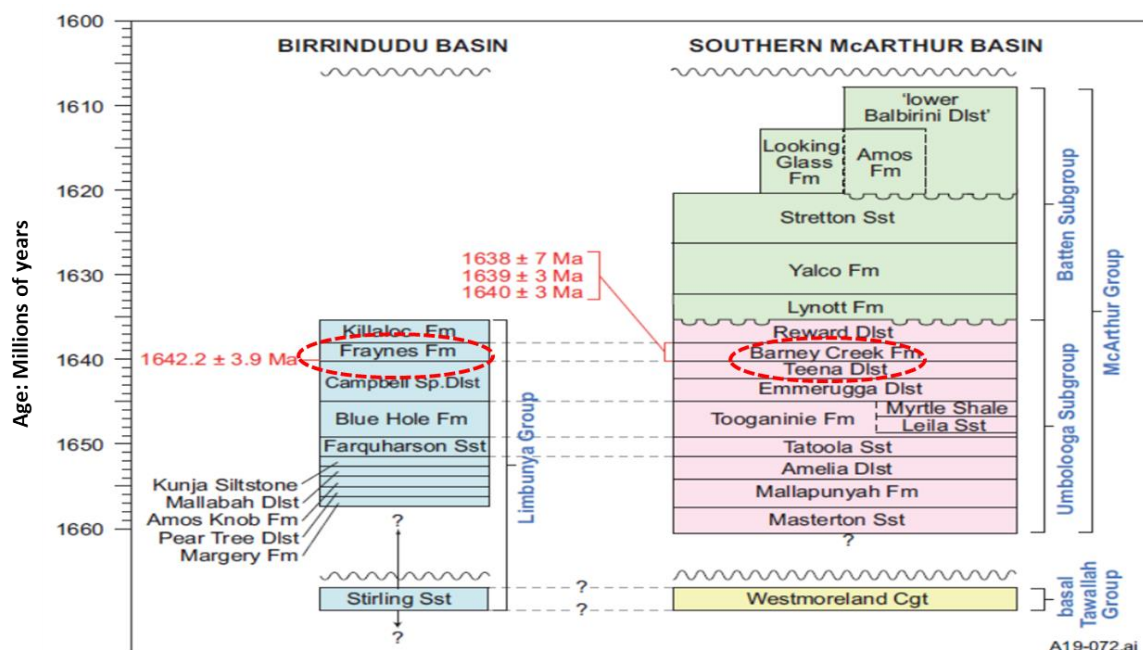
Age: Millions of years

1600
1610
1620
1630
1640
1650
1660

BIRRINDUDU BASIN

SOUTHERN McARTHUR BASIN

'lower Balbirini Dlst'
Looking Glass Fm
Amos Fm
Stretton Sst
Yalco Fm
Lynott Fm
Reward Dlst
Barney Creek Fm
Teena Dlst
Emmerugga Dlst
Tooganinie Fm
Myrtle Shale
Leila Sst
Tatoola Sst
Amelia Dlst
Mallapunyah Fm
Masterton Sst
?
Westmoreland Cgt

1638 ± 7 Ma
1639 ± 3 Ma
1640 ± 3 Ma

Killaloc Fm
1642.2 ± 3.9 Ma
Fraynes Fm
Campbell Sp.Dlst
Blue Hole Fm
Farquharson Sst
Kunja Siltstone
Mallabah Dlst
Amos Knob Fm
Pear Tree Dlst
Margery Fm
?
Stirling Sst
?
?
?

Limbunya Group

Batten Subgroup
Umbolooga Subgroup
McArthur Group
basal Tawallah Group

A19-072.ai